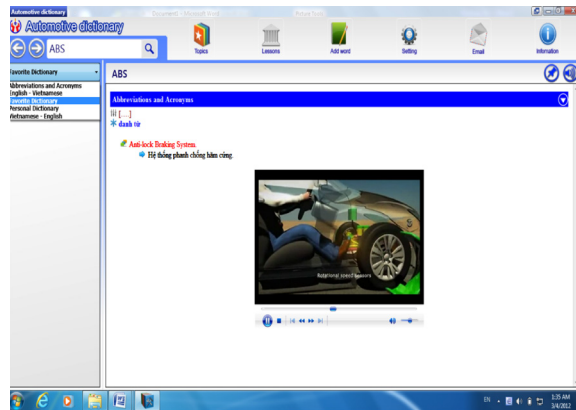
Automotive dictionary

Automotive dictionary

ABS

Topics

Lessons

Add word

Setting

Email

Information

Favorite Dictionary

Abbreviations and Acronyms
English - Vietnamese
Favorite Dictionary
Personal Dictionary
Vietnamese - English

ABS

Abbreviations and Acronyms

[...]
danh từ

Anti-lock Braking System.
Hệ thống phanh chống hãm cứng.

Rotational speed sensors

EN

1:35 AM
3/4/2012